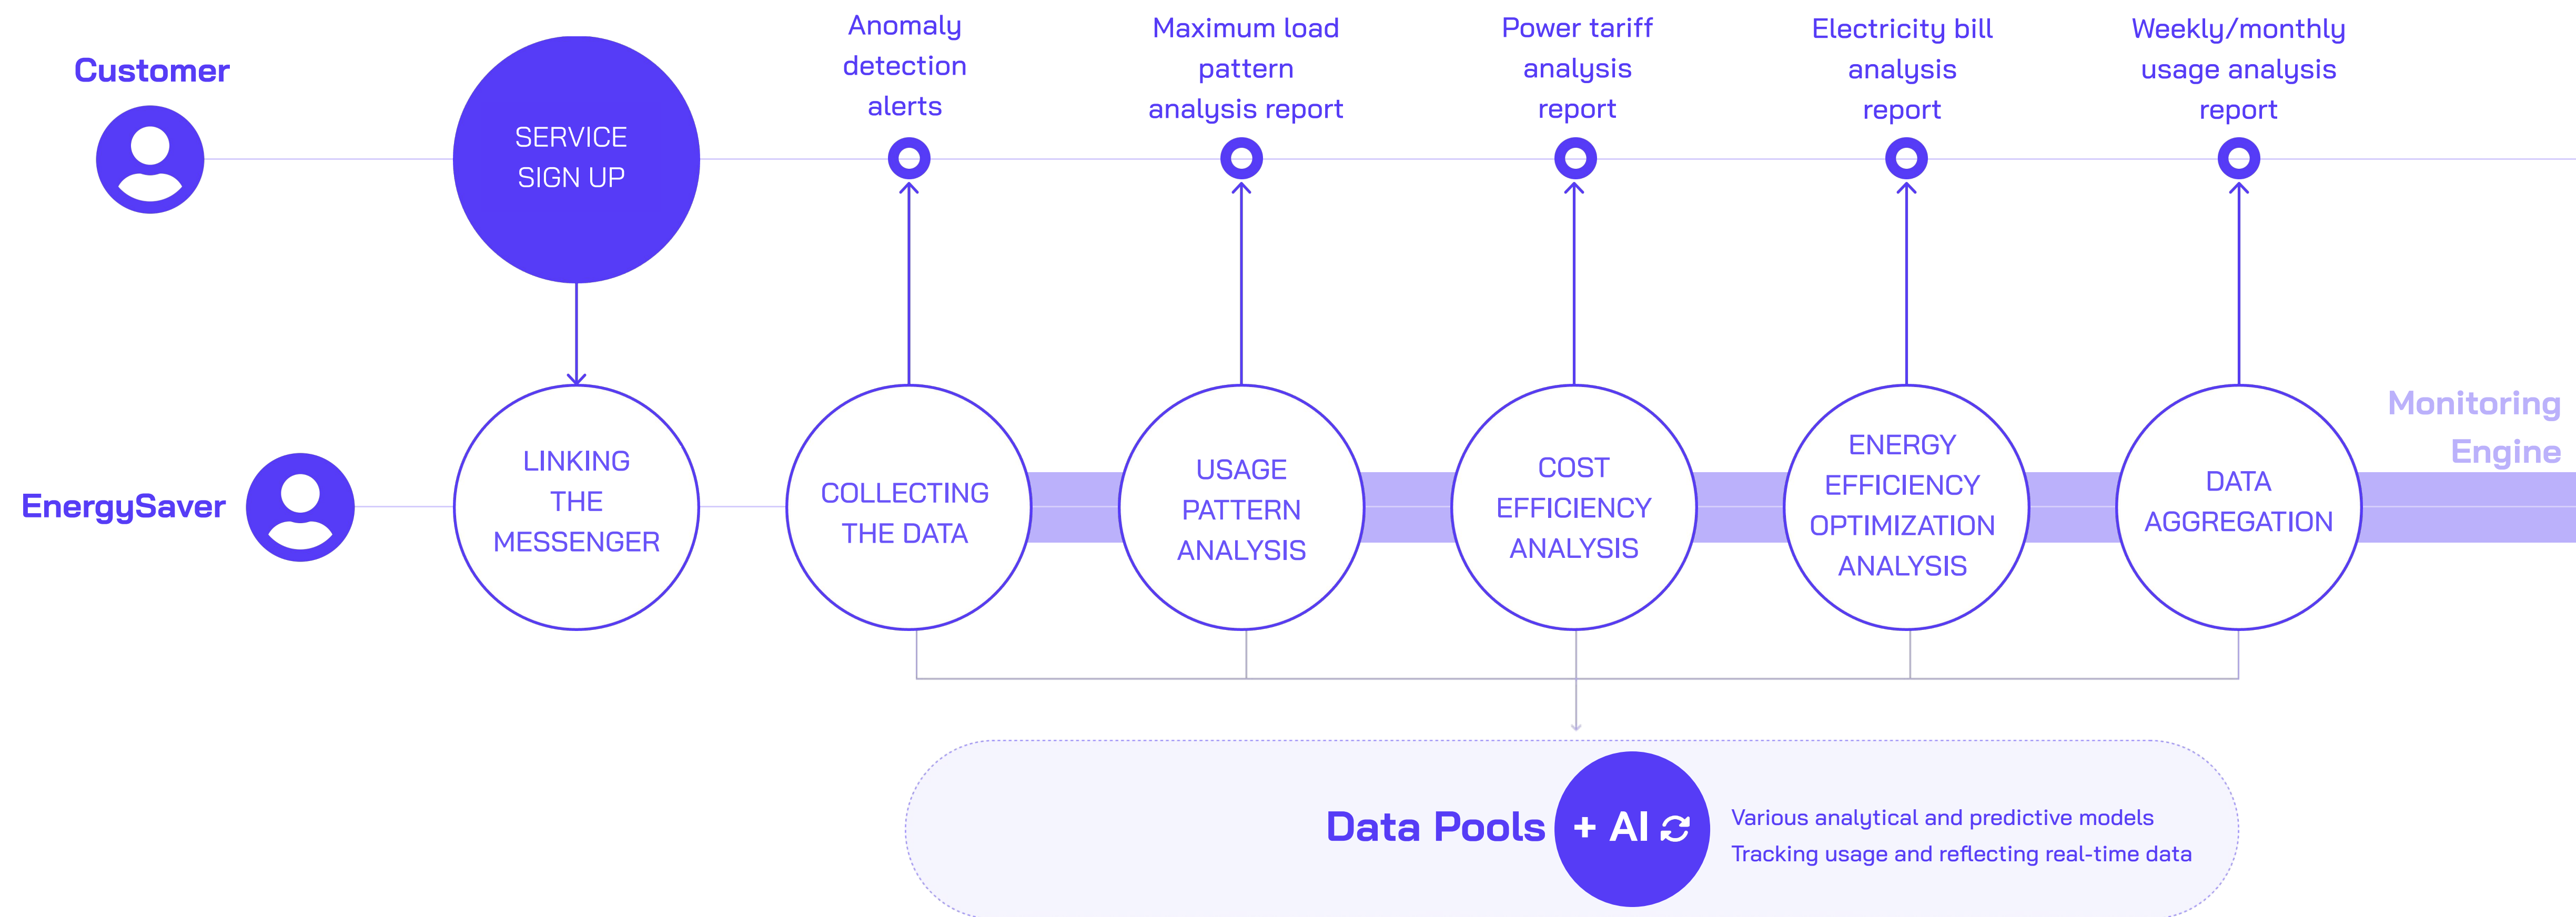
Customer

SERVICE SIGN UP

Anomaly detection alerts

Maximum load pattern analysis report

Power tariff analysis report

Electricity bill analysis report

Weekly/monthly usage analysis report

EnergySaver

LINKING THE MESSENGER

COLLECTING THE DATA

USAGE PATTERN ANALYSIS

COST EFFICIENCY ANALYSIS

ENERGY EFFICIENCY OPTIMIZATION ANALYSIS

DATA AGGREGATION

Monitoring Engine

Data Pools

+ AI

Various analytical and predictive models
Tracking usage and reflecting real-time data